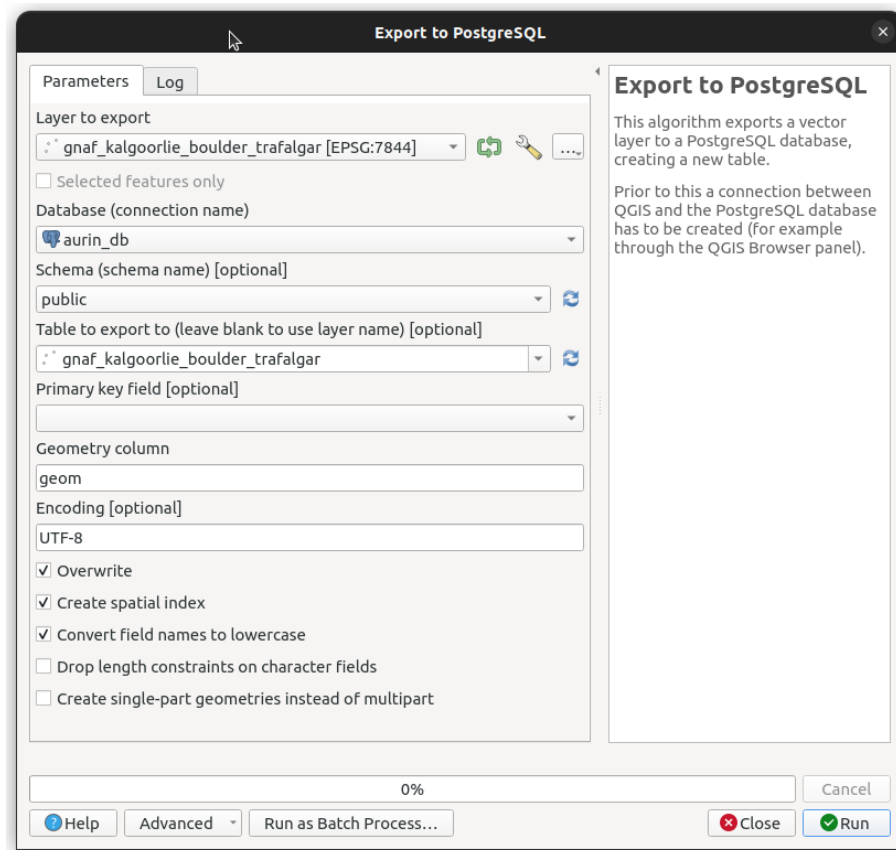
Export to PostgreSQL

Parameters
Log

Layer to export
gnaf_kalgoorlie_boulder_trafalgar [EPSG:7844]
...

Selected features only

Database (connection name)
aurin_db

Schema (schema name) [optional]
public

Table to export to (leave blank to use layer name) [optional]
gnaf_kalgoorlie_boulder_trafalgar

Primary key field [optional]

Geometry column
geom

Encoding [optional]
UTF-8

Overwrite
Create spatial index
Convert field names to lowercase
Drop length constraints on character fields
Create single-part geometries instead of multipart

Export to PostgreSQL

This algorithm exports a vector layer to a PostgreSQL database, creating a new table.

Prior to this a connection between QGIS and the PostgreSQL database has to be created (for example through the QGIS Browser panel).

0%
Cancel

Help
Advanced
Run as Batch Process...
Close
Run